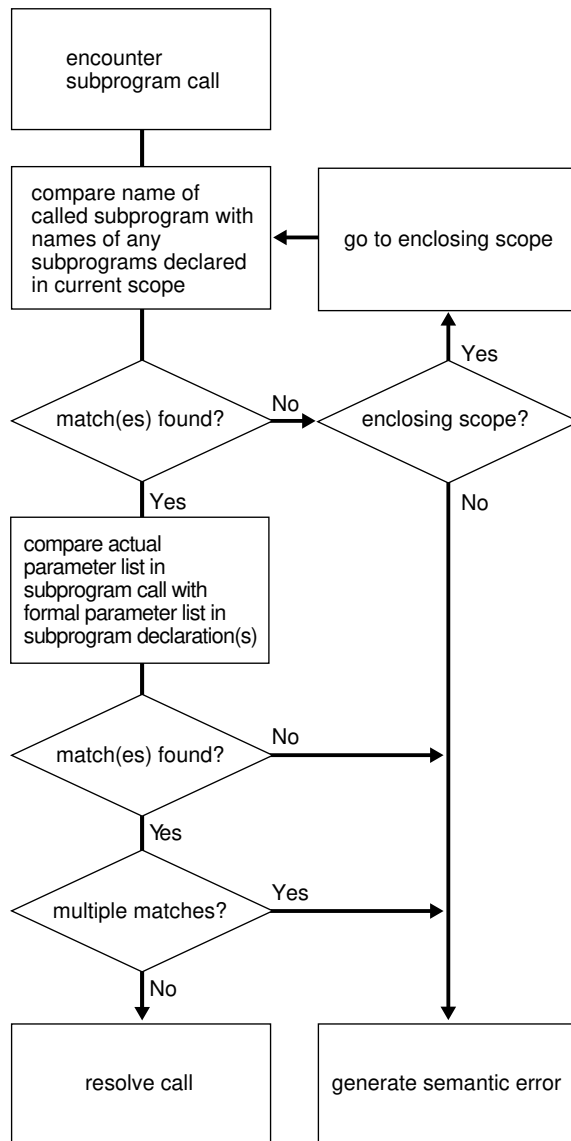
encounter subprogram call

compare name of called subprogram with names of any subprograms declared in current scope

go to enclosing scope

Yes

match(es) found?

No

enclosing scope?

Yes

No

compare actual parameter list in subprogram call with formal parameter list in subprogram declaration(s)

match(es) found?

No

Yes

multiple matches?

Yes

No

resolve call

generate semantic error